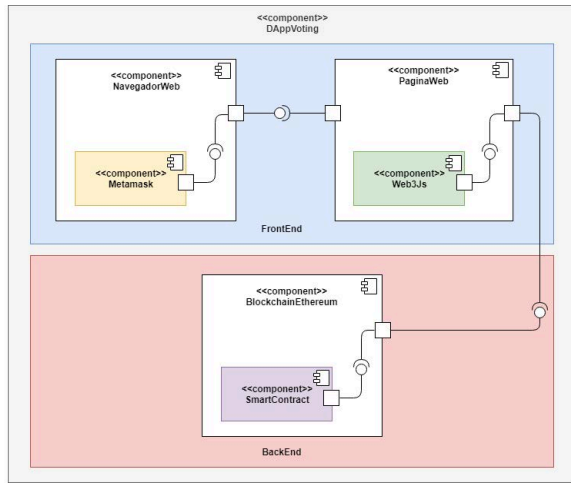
<<component>>
DAppVoting

<<component>>
NavegadorWeb

<<component>>
Metamask

<<component>>
PaginaWeb

<<component>>
Web3Js

FrontEnd

<<component>>
BlockchainEthereum

<<component>>
SmartContract

BackEnd